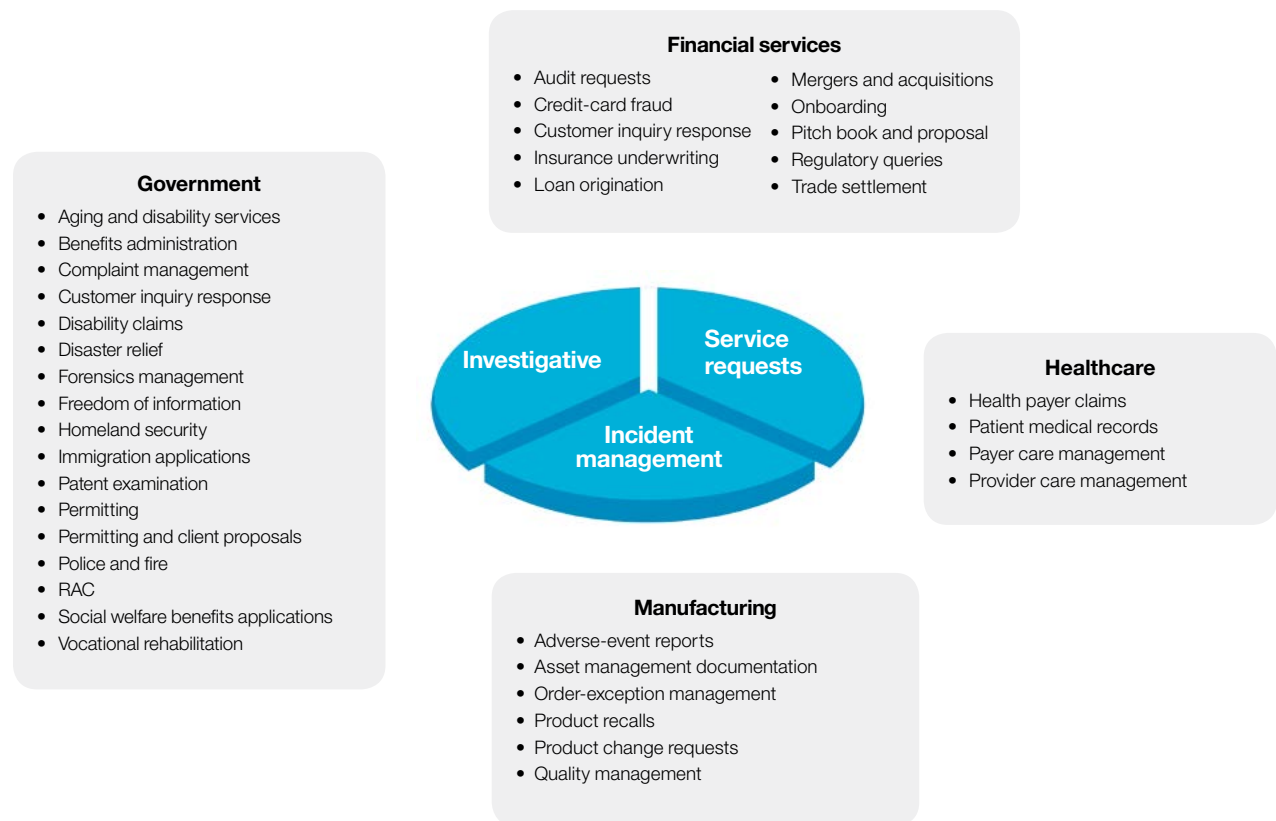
Financial services

- Audit requests
- Credit-card fraud
- Customer inquiry response
- Insurance underwriting
- Loan origination

- Mergers and acquisitions
- Onboarding
- Pitch book and proposal
- Regulatory queries
- Trade settlement

Government

- Aging and disability services
- Benefits administration
- Complaint management
- Customer inquiry response
- Disability claims
- Disaster relief
- Forensics management
- Freedom of information
- Homeland security
- Immigration applications
- Patent examination
- Permitting
- Permitting and client proposals
- Police and fire
- RAC
- Social welfare benefits applications
- Vocational rehabilitation

Investigative

Service requests

Incident management

Healthcare

- Health payer claims
- Patient medical records
- Payer care management
- Provider care management

Manufacturing

- Adverse-event reports
- Asset management documentation
- Order-exception management
- Product recalls
- Product change requests
- Quality management